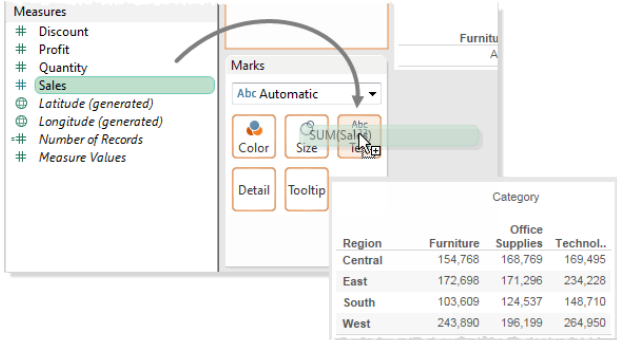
Measures
# Discount
# Profit
# Quantity
# Sales
Latitude (generated)
Longitude (generated)
# Number of Records
# Measure Values

Furnitu
A

Marks
Abc Automatic

Color
Size
Abc
Text
SUM(Sales)
Detail
Tooltip

Category

| Region | Furniture | Office Supplies | Technol.. |
|---|---|---|---|
| Central | 154,768 | 168,769 | 169,495 |
| East | 172,698 | 171,296 | 234,228 |
| South | 103,609 | 124,537 | 148,710 |
| West | 243,890 | 196,199 | 264,950 |